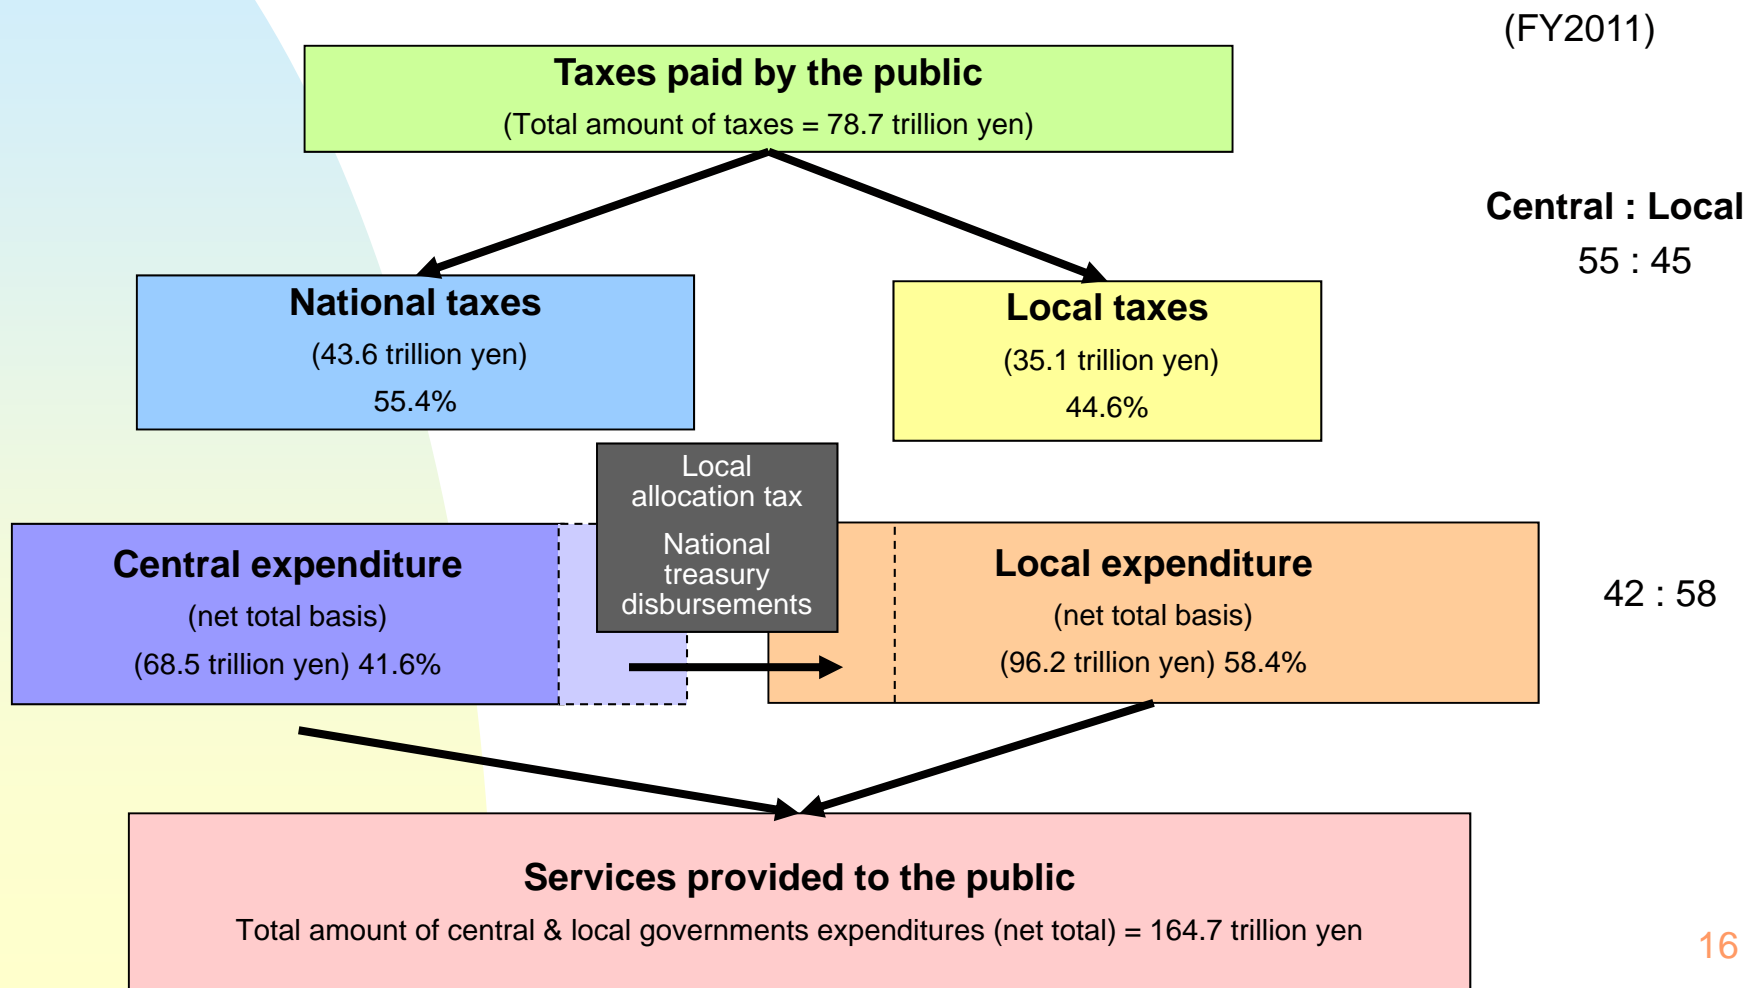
(FY2011)

Taxes paid by the public
(Total amount of taxes = 78.7 trillion yen)

Central : Local
55 : 45

National taxes
(43.6 trillion yen)
55.4%

Local taxes
(35.1 trillion yen)
44.6%

Local allocation tax
National treasury disbursements

Central expenditure
(net total basis)
(68.5 trillion yen) 41.6%

Local expenditure
(net total basis)
(96.2 trillion yen) 58.4%

42 : 58

Services provided to the public
Total amount of central & local governments expenditures (net total) = 164.7 trillion yen

16